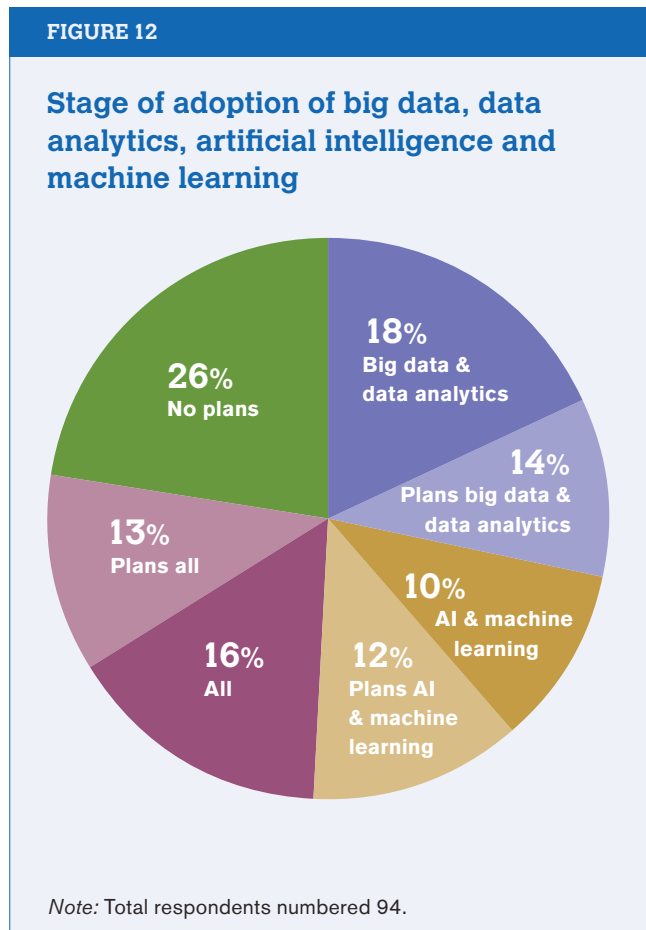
FIGURE 12

Stage of adoption of big data, data analytics, artificial intelligence and machine learning

18%
Big data & data analytics

14%
Plans big data & data analytics

10%
AI & machine learning

12%
Plans AI & machine learning

16%
All

13%
Plans all

26%
No plans

Note: Total respondents numbered 94.